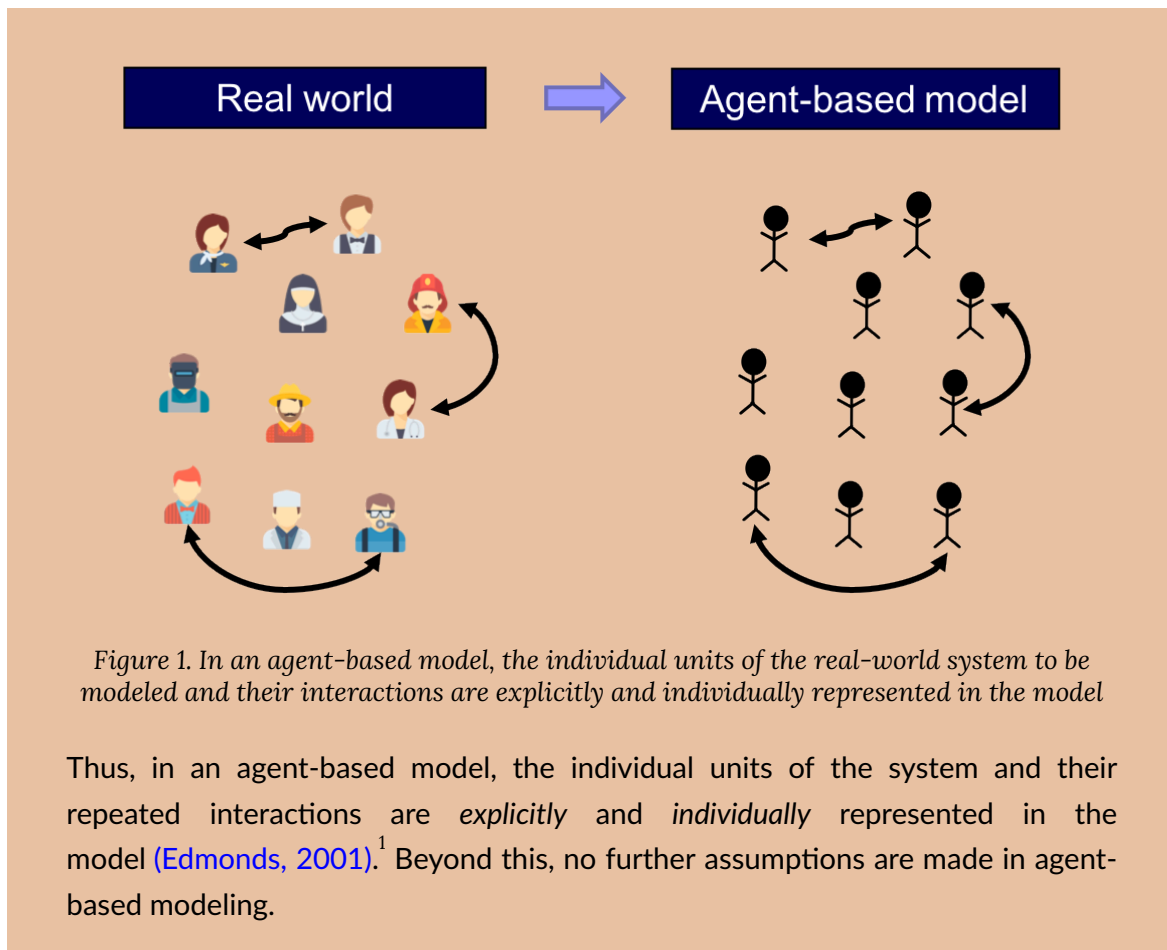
Real world

Agent-based model

Figure 1. In an agent-based model, the individual units of the real-world system to be modeled and their interactions are explicitly and individually represented in the model

Thus, in an agent-based model, the individual units of the system and their repeated interactions are *explicitly* and *individually* represented in the model (Edmonds, 2001).$^1$ Beyond this, no further assumptions are made in agent-based modeling.